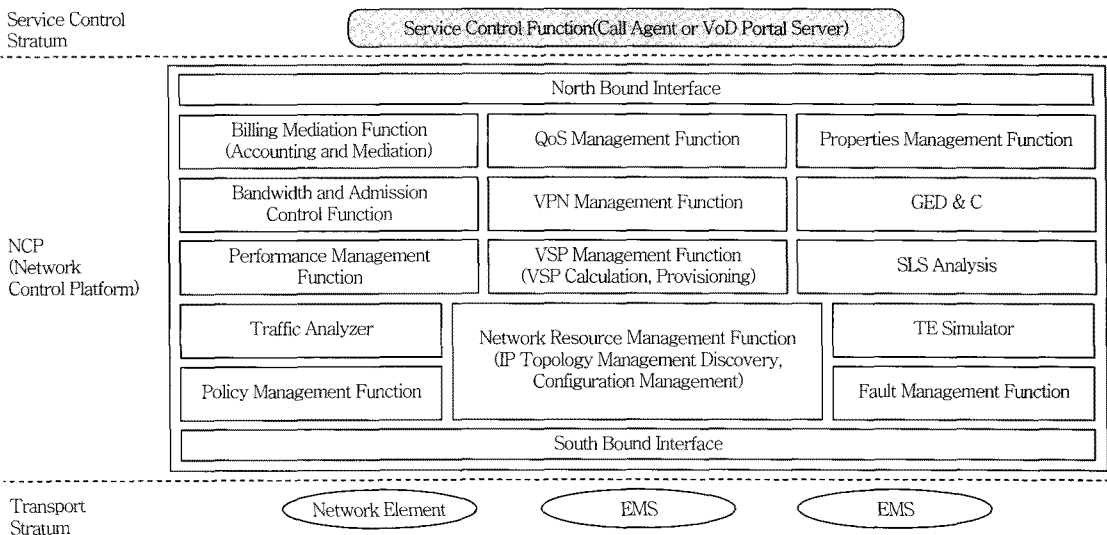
Service Control Stratum

Service Control Function(Call Agent or VoD Portal Server)

NCP (Network Control Platform)

North Bound Interface

Billing Mediation Function (Accounting and Mediation)

QoS Management Function

Properties Management Function

Bandwidth and Admission Control Function

VPN Management Function

GED & C

Performance Management Function

VSP Management Function (VSP Calculation, Provisioning)

SLS Analysis

Traffic Analyzer

Network Resource Management Function (IP Topology Management Discovery, Configuration Management)

TE Simulator

Policy Management Function

Fault Management Function

South Bound Interface

Transport Stratum

Network Element

EMS

EMS